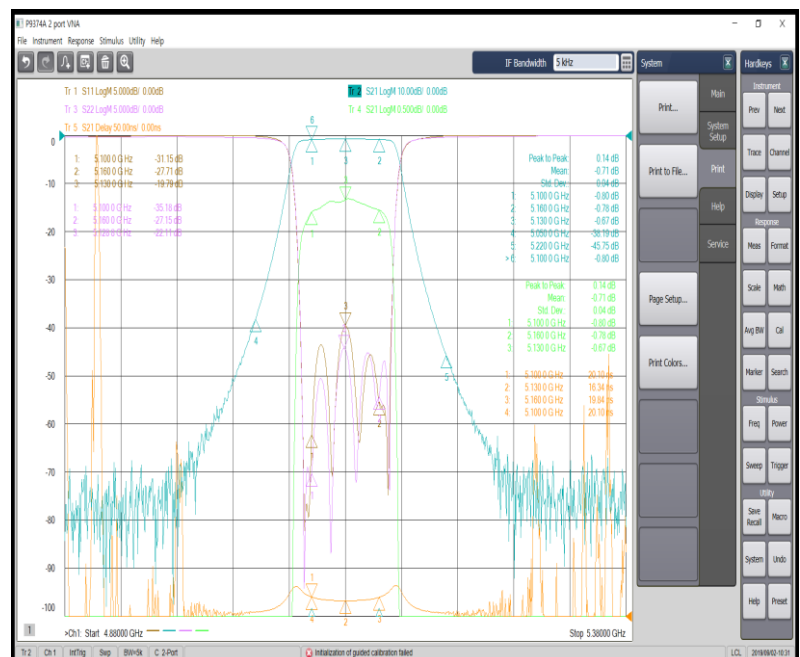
P9374A 2 port VNA

File Instrument Response Stimulus Utility Help

IF Bandwidth 5 kHz

System

Hardkeys

Tr 1 S11 LogM 5.000dB/ 0.00dB
Tr 3 S22 LogM 5.000dB/ 0.00dB
Tr 5 S21 Delay 50.00ns/ 0.00ns

Tr 2 S21 LogM 10.00dB/ 0.00dB
Tr 4 S21 LogM 0.500dB/ 0.00dB

1: 5.100 0 GHz -31.15 dB
2: 5.160 0 GHz -27.71 dB
3: 5.130 0 GHz -19.79 dB

1: 5.100 0 GHz -35.18 dB
2: 5.160 0 GHz -27.15 dB
3: 5.130 0 GHz -22.11 dB

Peak to Peak 0.14 dB
Mean -0.71 dB
Std. Dev. 0.04 dB
1: 5.100 0 GHz -0.80 dB
2: 5.160 0 GHz -0.78 dB
3: 5.130 0 GHz -0.67 dB
4: 5.050 0 GHz -38.19 dB
5: 5.220 0 GHz -45.75 dB
> 6: 5.100 0 GHz -0.80 dB

Peak to Peak: 0.14 dB
Mean: -0.77 dB
Std. Dev: 0.04 dB
1: 5.100 0 GHz -0.80 dB
2: 5.160 0 GHz -0.78 dB
3: 5.130 0 GHz -0.67 dB

1: 5.100 0 GHz 20.10 ns
2: 5.130 0 GHz 16.34 ns
3: 5.160 0 GHz 19.84 ns
4: 5.100 0 GHz 20.10 ns

0
-10
-20
-30
-40
-50
-60
-70
-80
-90
-100

>Ch1: Start 4.88000 GHz
Stop 5.38000 GHz

Print...
Print to File...
Page Setup...
Print Colors...

Main
System Setup
Print
Help
Service

Instrument
Prev Next
Trace Channel
Display Setup
Response
Meas Format
Scale Math
Avg BW Cal
Marker Search
Stimulus
Freq Power
Sweep Trigger
Utility
Save Recall Macro
System Undo
Help Preset

Tr 2 | Ch 1 | IntTrig | Swp | BW=5k | C 2-Port | Initialization of guided calibration failed | LCL | 2019/09/02 10:31